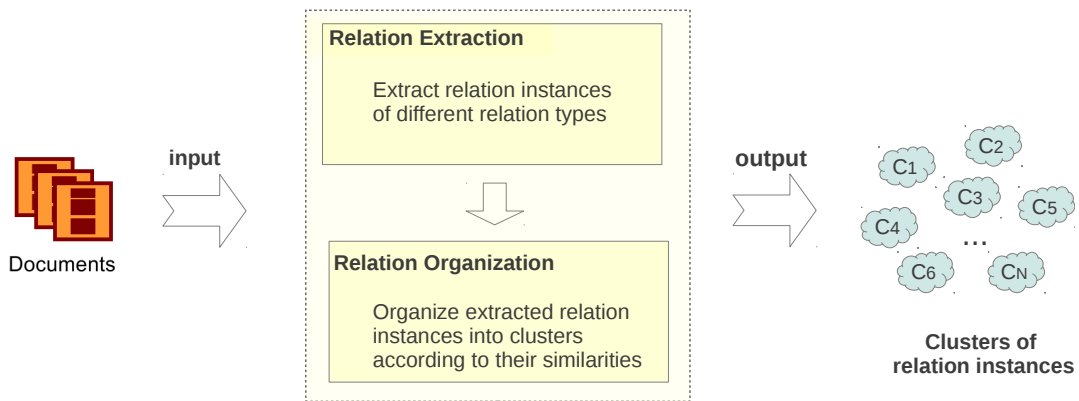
Documents

input

Relation Extraction

Extract relation instances of different relation types

Relation Organization

Organize extracted relation instances into clusters according to their similarities

output

$C_1$
$C_2$
$C_3$
$C_4$
$C_5$
...
$C_6$
$C_N$

Clusters of relation instances